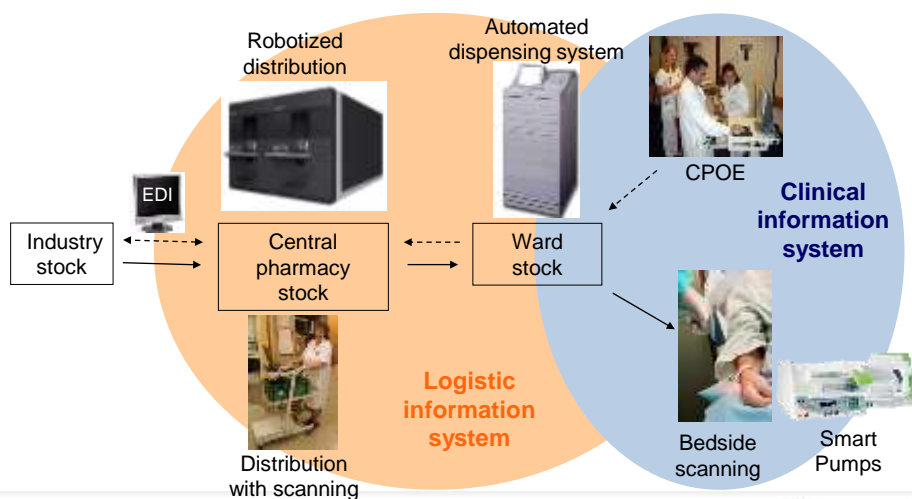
Robotized distribution

Automated dispensing system

CPOE

Clinical information system

EDI

Industry stock

Central pharmacy stock

Ward stock

Logistic information system

Distribution with scanning

Bedside scanning

Smart Pumps